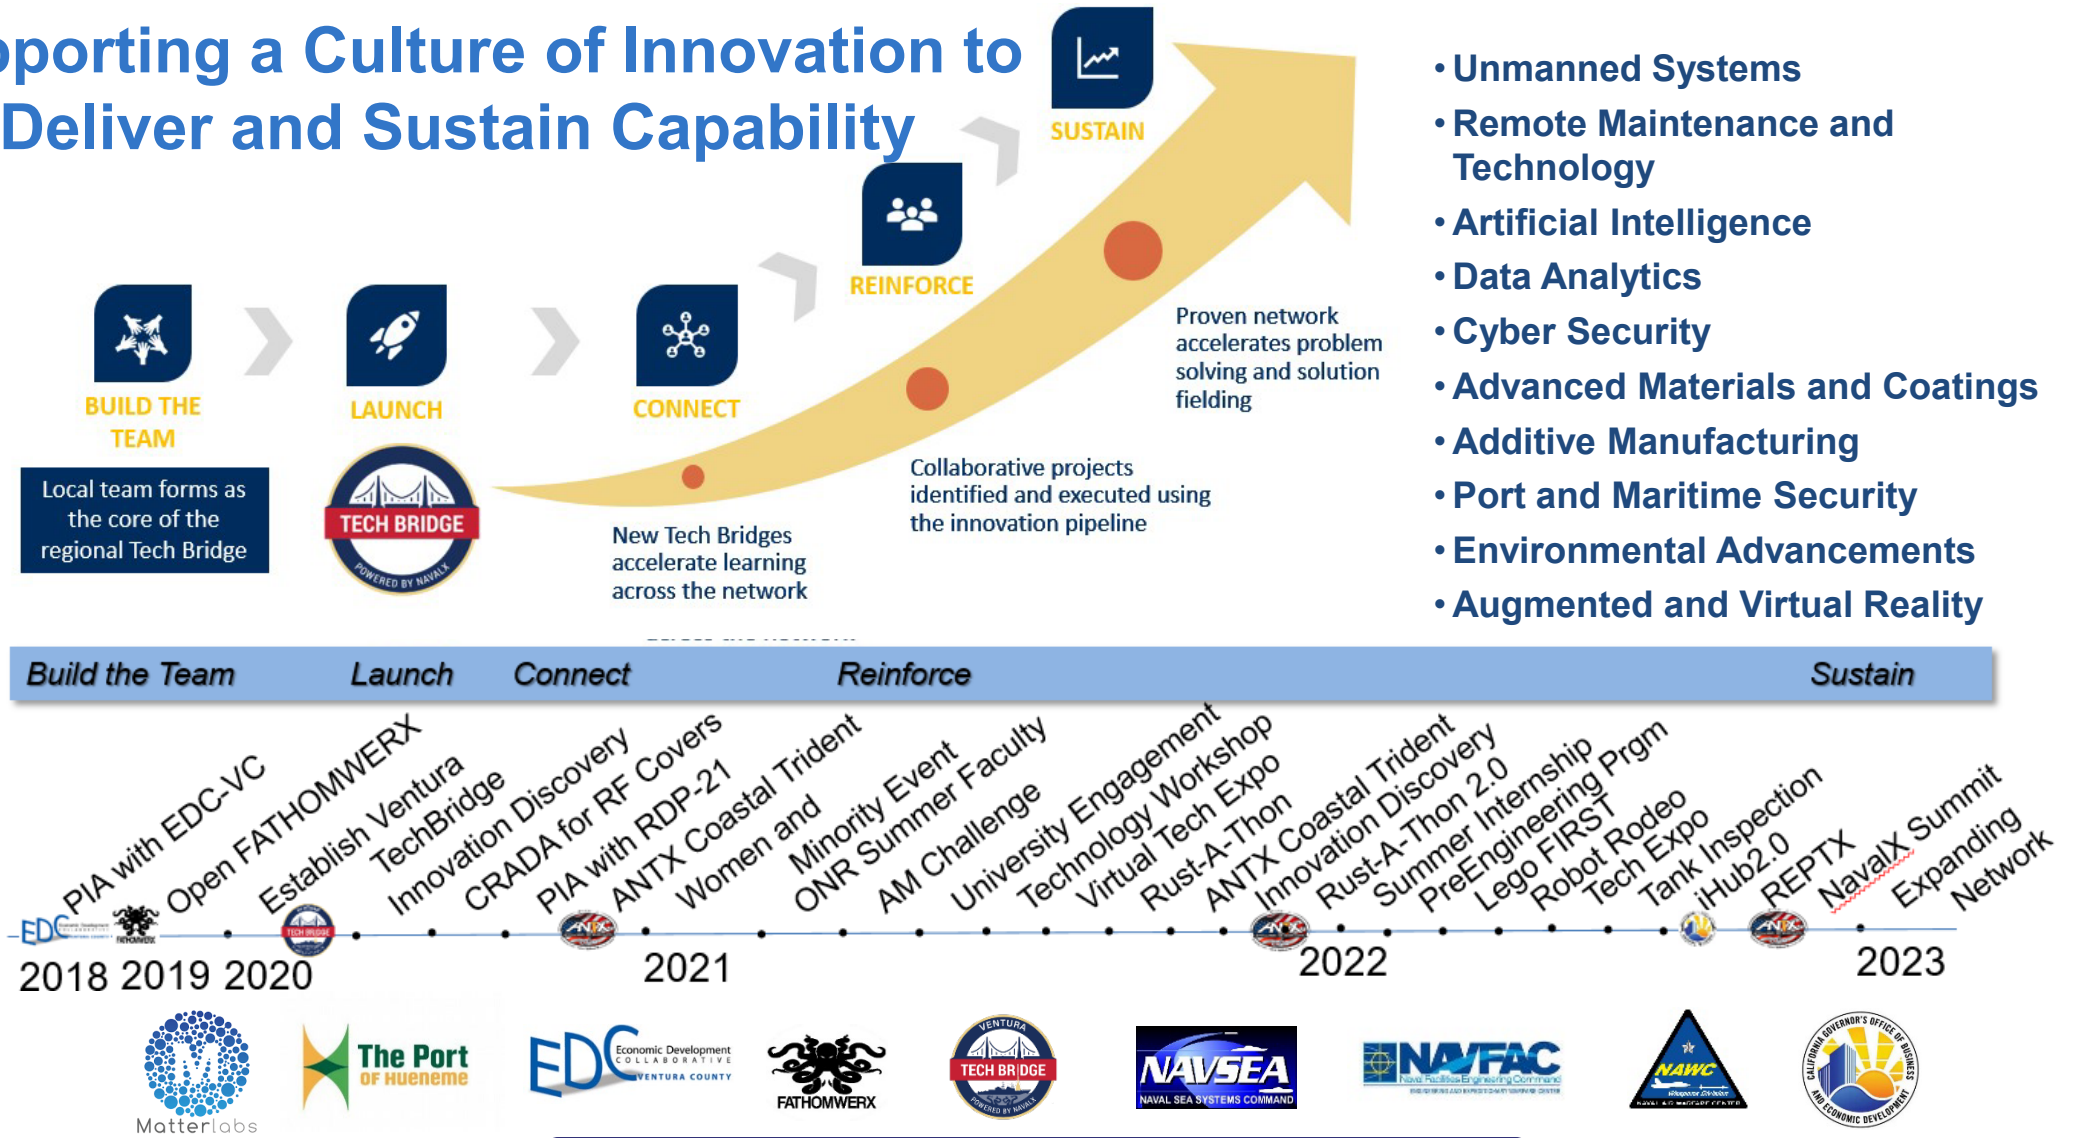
pporting a Culture of Innovation to Deliver and Sustain Capability

BUILD THE TEAM
Local team forms as the core of the regional Tech Bridge

LAUNCH
TECH BRIDGE
POWERED BY NAVALX

CONNECT
New Tech Bridges accelerate learning across the network

REINFORCE
Collaborative projects identified and executed using the innovation pipeline

SUSTAIN
Proven network accelerates problem solving and solution fielding

• Unmanned Systems
• Remote Maintenance and Technology
• Artificial Intelligence
• Data Analytics
• Cyber Security
• Advanced Materials and Coatings
• Additive Manufacturing
• Port and Maritime Security
• Environmental Advancements
• Augmented and Virtual Reality

| Build the Team | Launch | Connect | Reinforce | Sustain |
|---|---|---|---|---|

PIA with EDC-VC
Open FATHOMWERX
Establish Ventura TechBridge
Innovation Discovery
CRADA for RF Covers
PIA with RDP-21
ANTX Coastal Trident
Women and Minority Event
ONR Summer Faculty
AM Challenge
University Engagement
Technology Workshop
Virtual Tech Expo
Rust-A-Thon
ANTX Coastal Trident
Innovation Discovery
Rust-A-Thon 2.0
Summer Internship
PreEngineering Prgm
Lego FIRST
Robot Rodeo
Tech Expo
Tank Inspection
iHub2.0
REPTX
NavalX Summit
Expanding Network

2018 2019 2020 2021 2022 2023

Matterlabs
The Port of Hueneme
EDC Economic Development Collaborative Ventura County
FATHOMWERX
VENTURA TECH BRIDGE POWERED BY NAVALX
NAVSEA NAVAL SEA SYSTEMS COMMAND
NAVFAC Naval Facilities Engineering Command
NAWC
CALIFORNIA GOVERNOR'S OFFICE OF BUSINESS AND ECONOMIC DEVELOPMENT